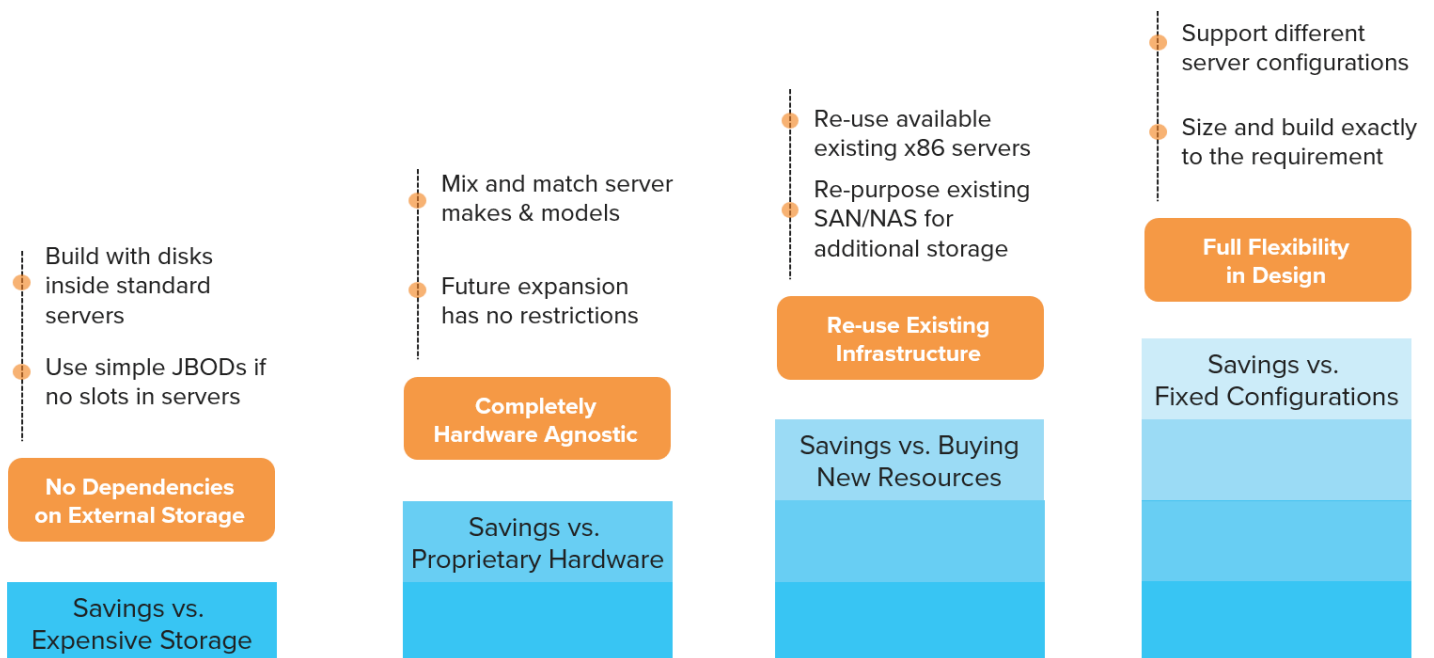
Build with disks inside standard servers

Use simple JBODs if no slots in servers

No Dependencies on External Storage

Savings vs. Expensive Storage

Mix and match server makes & models

Future expansion has no restrictions

Completely Hardware Agnostic

Savings vs. Proprietary Hardware

Re-use available existing x86 servers

Re-purpose existing SAN/NAS for additional storage

Re-use Existing Infrastructure

Savings vs. Buying New Resources

Support different server configurations

Size and build exactly to the requirement

Full Flexibility in Design

Savings vs. Fixed Configurations